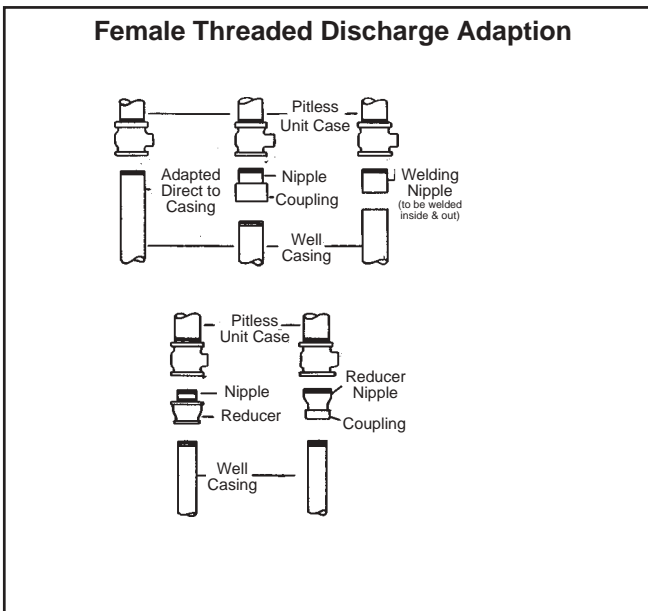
Female Threaded Discharge Adaption

Pitless Unit Case

Adapted Direct to Casing

Nipple

Coupling

Welding Nipple (to be welded inside & out)

Well Casing

Pitless Unit Case

Nipple

Reducer

Reducer Nipple

Coupling

Well Casing